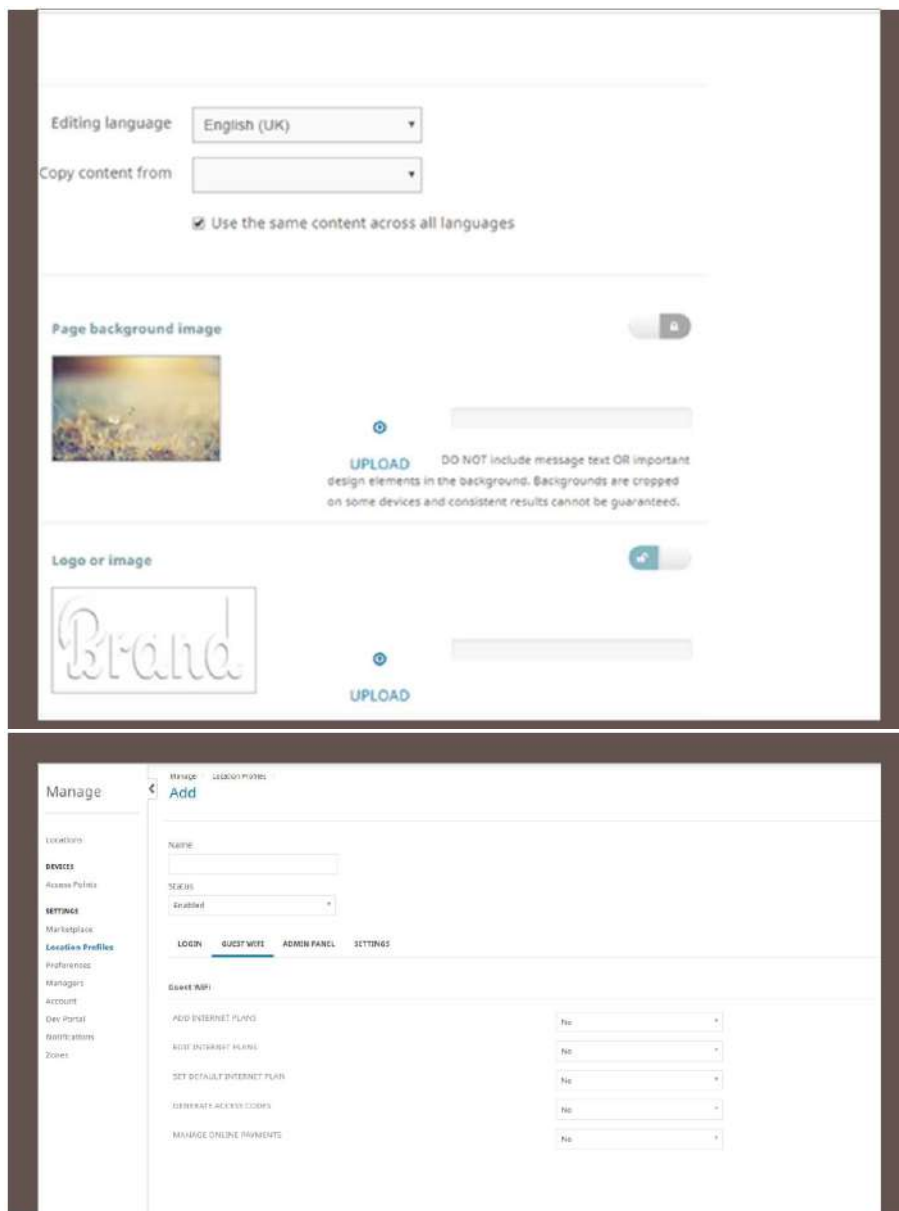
Editing language English (UK)

Copy content from

Use the same content across all languages

Page background image

UPLOAD

DO NOT include message text OR important design elements in the background. Backgrounds are cropped on some devices and consistent results cannot be guaranteed.

Logo or image

Brand

UPLOAD

Manage

Locations

DEVICES

Access Points

SETTINGS

Marketplace

Location Profiles

Preferences

Managers

Account

Dev Portal

Notifications

Zones

Manage / Location Profiles

Add

Name

Status

Enabled

LOGIN GUEST WIFI ADMIN PANEL SETTINGS

Guest WiFi

ADD INTERNET PLANS No

EDIT INTERNET PLANS No

SET DEFAULT INTERNET PLAN No

GENERATE ACCESS CODES No

MANAGE ONLINE PAYMENTS No